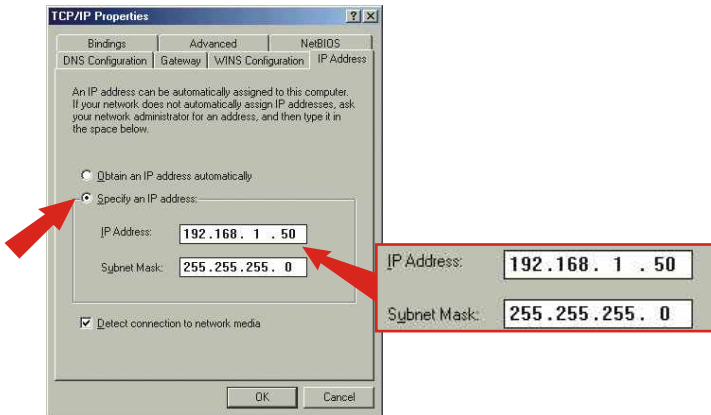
TCP/IP Properties ? ×

Bindings | Advanced | NetBIOS
DNS Configuration | Gateway | WINS Configuration | IP Address

An IP address can be automatically assigned to this computer. If your network does not automatically assign IP addresses, ask your network administrator for an address, and then type it in the space below.

Obtain an IP address automatically

Specify an IP address:

IP Address: 192.168. 1 . 50

Subnet Mask: 255.255.255. 0

Detect connection to network media

OK Cancel

IP Address: 192.168. 1 . 50

Subnet Mask: 255.255.255. 0